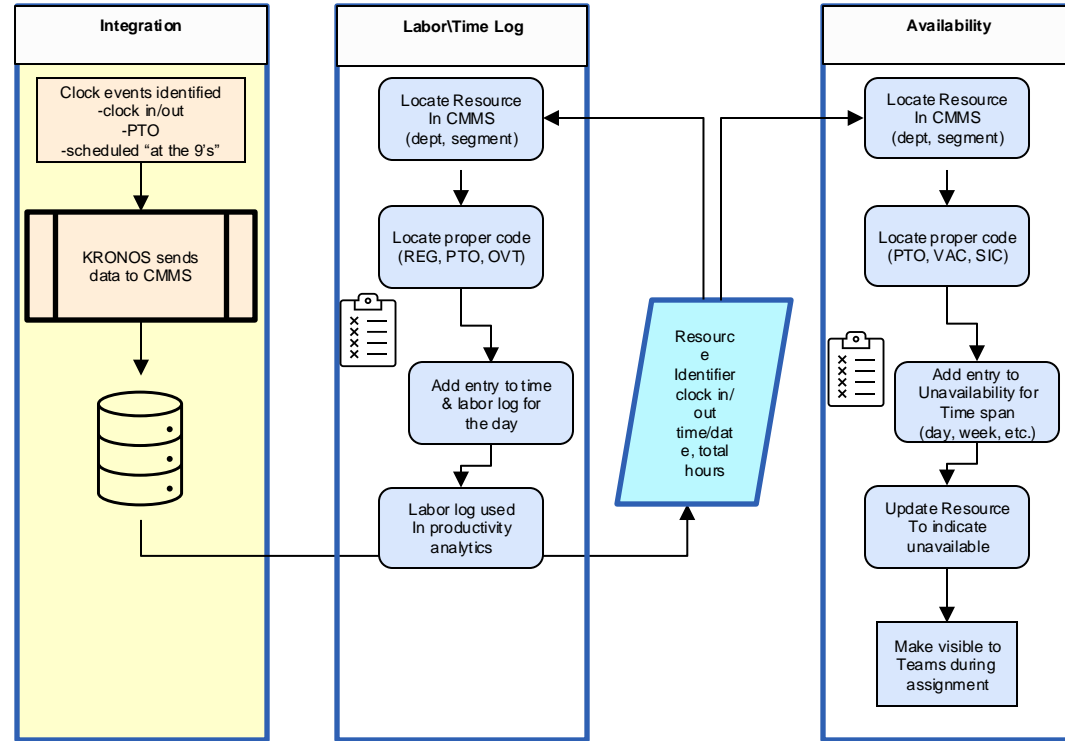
Integration

Clock events identified
-clock in/out
-PTO
-scheduled "at the 9's"

KRONOS sends data to CMMS

Labor\Time Log

Locate Resource In CMMS (dept, segment)

Locate proper code (REG, PTO, OVT)

Add entry to time & labor log for the day

Labor log used In productivity analytics

Resourc e Identifier clock in/ out time/dat e, total hours

Availability

Locate Resource In CMMS (dept, segment)

Locate proper code (PTO, VAC, SIC)

Add entry to Unavailability for Time span (day, week, etc.)

Update Resource To indicate unavailable

Make visible to Teams during assignment